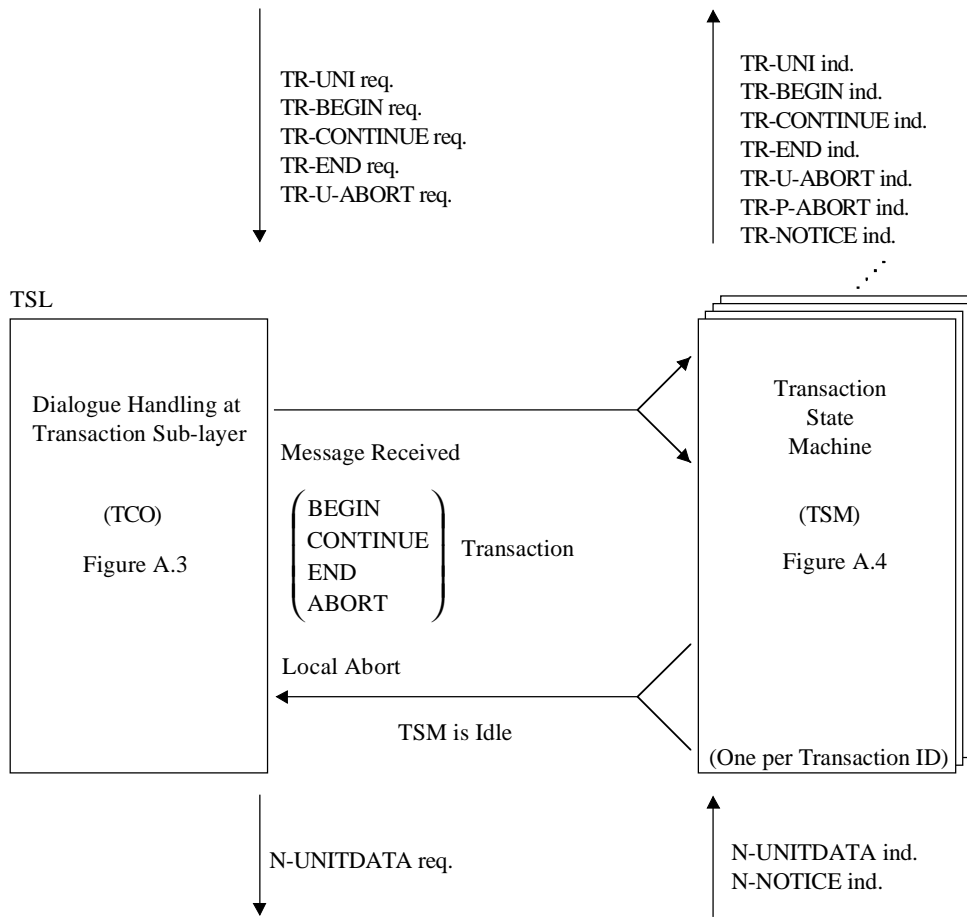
TR-UNI req.
TR-BEGIN req.
TR-CONTINUE req.
TR-END req.
TR-U-ABORT req.

TR-UNI ind.
TR-BEGIN ind.
TR-CONTINUE ind.
TR-END ind.
TR-U-ABORT ind.
TR-P-ABORT ind.
TR-NOTICE ind.

TSL

Dialogue Handling at Transaction Sub-layer

(TCO)

Figure A.3

Message Received

BEGIN
CONTINUE
END
ABORT

Transaction

Transaction State Machine

(TSM)

Figure A.4

Local Abort

TSM is Idle

(One per Transaction ID)

N-UNITDATA req.

N-UNITDATA ind.
N-NOTICE ind.